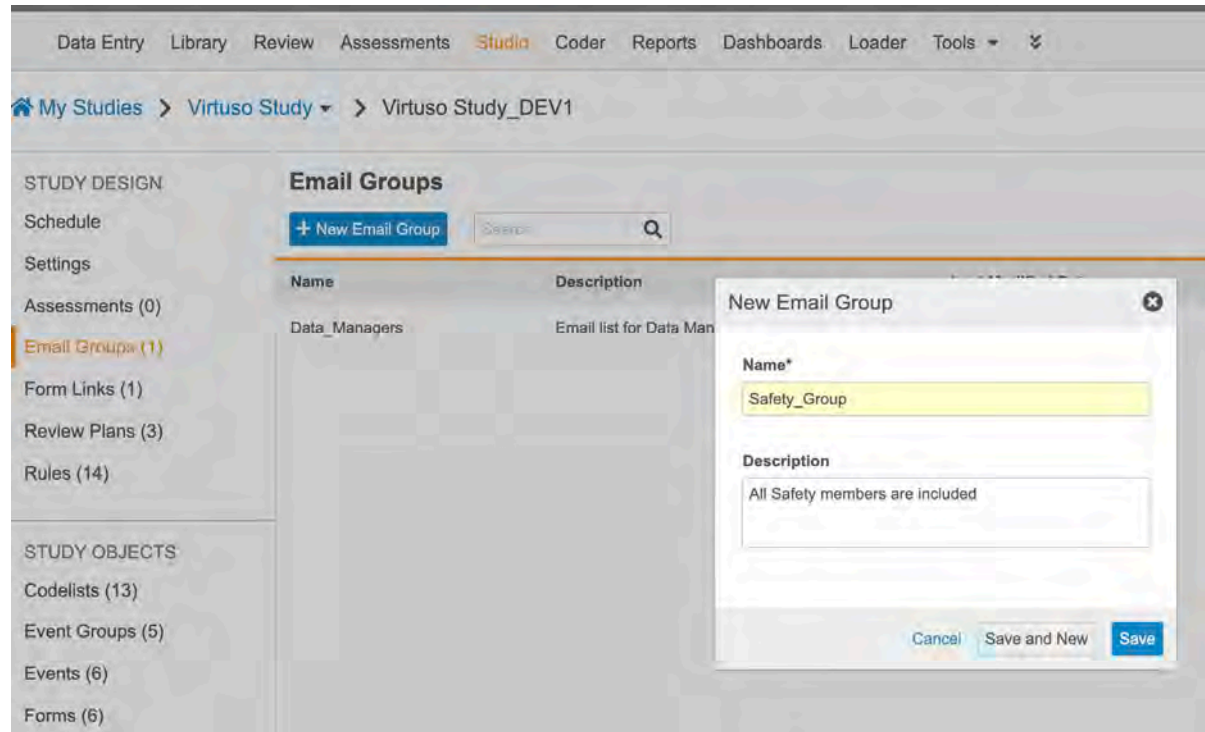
Data Entry Library Review Assessments Studio Coder Reports Dashboards Loader Tools ▾

My Studies > Virtuso Study ▾ > Virtuso Study_DEV1

STUDY DESIGN
Schedule
Settings
Assessments (0)
Email Groups (1)
Form Links (1)
Review Plans (3)
Rules (14)

STUDY OBJECTS
Codelists (13)
Event Groups (5)
Events (6)
Forms (6)

Email Groups

+ New Email Group

Search

| Name | Description | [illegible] |
|---|---|---|
| Data_Managers | Email list for Data Man | |

New Email Group

Name*
Safety_Group

Description
All Safety members are included

Cancel Save and New Save